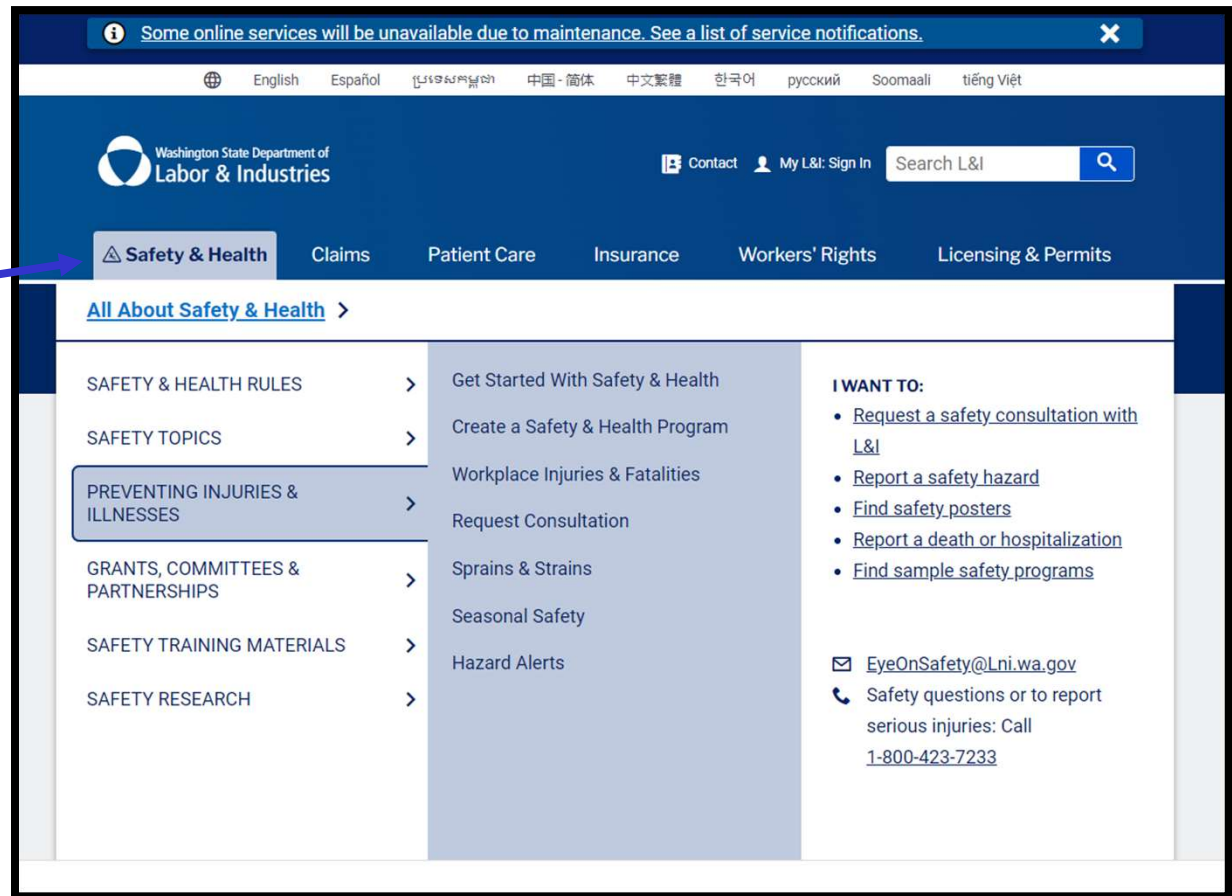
Some online services will be unavailable due to maintenance. See a list of service notifications.

English Español ប្រទេសកម្ពុជា 中国 - 简体 中文繁體 한국어 русский Soomaali tiếng Việt

Washington State Department of Labor & Industries

Contact My L&I: Sign In Search L&I

Safety & Health Claims Patient Care Insurance Workers' Rights Licensing & Permits

All About Safety & Health >

SAFETY & HEALTH RULES >
SAFETY TOPICS >
PREVENTING INJURIES & ILLNESSES >
GRANTS, COMMITTEES & PARTNERSHIPS >
SAFETY TRAINING MATERIALS >
SAFETY RESEARCH >

Get Started With Safety & Health
Create a Safety & Health Program
Workplace Injuries & Fatalities
Request Consultation
Sprains & Strains
Seasonal Safety
Hazard Alerts

I WANT TO:
• Request a safety consultation with L&I
• Report a safety hazard
• Find safety posters
• Report a death or hospitalization
• Find sample safety programs

EyeOnSafety@Lni.wa.gov
Safety questions or to report serious injuries: Call 1-800-423-7233